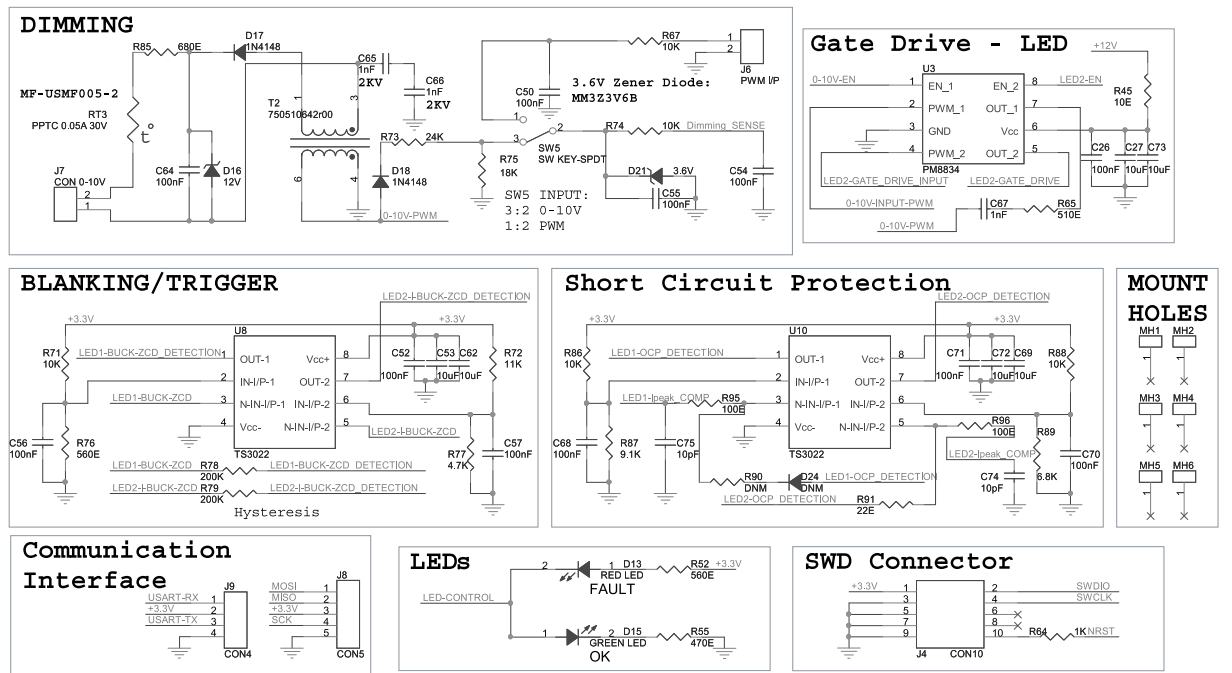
DIMMING

R85 680E
D17 1N4148
MF-USMF005-2
RT3
PPTC 0.05A 30V
t°
C65 1nF 2KV
C66 1nF 2KV
T2 750510642r00
1 3 6 4
R67 10K
J6 PWM I/P
1 2
C50 100nF
3.6V Zener Diode: MM3Z3V6B
R73 24K
R74 10K Dimming_SENSE
3 2 1
SW5 SW KEY-SPDT
R75 18K
D18 1N4148
D21 3.6V
C55 100nF
C54 100nF
J7 CON 0-10V
2 1
C64 100nF
D16 12V
0-10V-PWM
SW5 INPUT:
3:2 0-10V
1:2 PWM

Gate Drive - LED

+12V
U3
0-10V-EN 1 EN_1
EN_2 8 LED2-EN
2 PWM_1
OUT_1 7
3 GND
Vcc 6
4 PWM_2
OUT_2 5
PM8834
R45 10E
C26 100nF
C27 10uF
C73 10uF
LED2-GATE_DRIVE_INPUT
LED2-GATE_DRIVE
0-10V-INPUT-PWM
C67 1nF
R65 510E
0-10V-PWM

BLANKING/TRIGGER

+3.3V
LED2-I-BUCK-ZCD_DETECTION
U8
+3.3V
R71 10K
LED1-BUCK-ZCD_DETECTION 1 OUT-1
Vcc+ 8
C52 100nF
C53 10uF
C62 10uF
R72 11K
2 IN-I/P-1
OUT-2 7
LED1-BUCK-ZCD 3 N-IN-I/P-1
IN-I/P-2 6
4 Vcc-
N-IN-I/P-2 5
LED2-I-BUCK-ZCD
C56 100nF
R76 560E
TS3022
R77 4.7K
C57 100nF
LED1-BUCK-ZCD R78 200K LED1-BUCK-ZCD_DETECTION
LED2-I-BUCK-ZCD R79 200K LED2-I-BUCK-ZCD_DETECTION
Hysteresis

Short Circuit Protection

LED2-OCP_DETECTION
+3.3V
U10
+3.3V
R86 10K
LED1-OCP_DETECTION 1 OUT-1
Vcc+ 8
C71 100nF
C72 10uF
C69 10uF
R88 10K
2 IN-I/P-1
OUT-2 7
LED1-Ipeak_COMP
R95 100E
3 N-IN-I/P-1
IN-I/P-2 6
4 Vcc-
N-IN-I/P-2 5
R96 100E
C68 100nF
R87 9.1K
C75 10pF
TS3022
LED2-Ipeak_COMP
R89 6.8K
C70 100nF
R90 DNM
D24 DNM
LED1-OCP_DETECTION
C74 10pF
LED2-OCP_DETECTION
R91 22E

MOUNT HOLES

MH1 MH2
1 1
MH3 MH4
1 1
MH5 MH6
1 1

Communication Interface

J9
USART-RX 1
+3.3V 2
USART-TX 3
4
CON4
J8
MOSI 1
MISO 2
+3.3V 3
SCK 4
5
CON5

LEDs

2 1 D13 RED LED R52 +3.3V 560E
FAULT
LED-CONTROL
1 2 D15 GREEN LED R55 470E
OK

SWD Connector

+3.3V 1 2 SWDIO
3 4 SWCLK
5 6
7 8
9 10 R64 1K NRST
J4 CON10